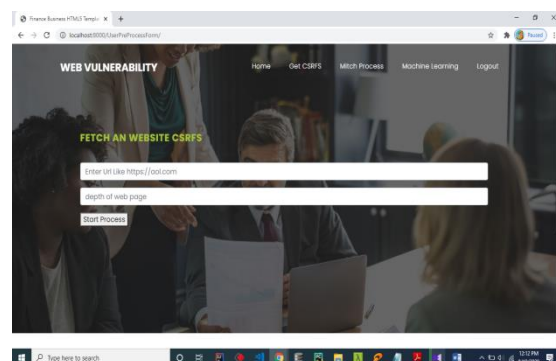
Finance Business HTML5 Templa ×
+
localhost:8000/UserPreProcessForm/
Paused

WEB VULNERABILITY
Home
Get CSRFS
Mitch Process
Machine Learning
Logout

FETCH AN WEBSITE CSRFS

Enter Url Like https//ool.com
depth of web page
Start Process

Type here to search
12:12 PM